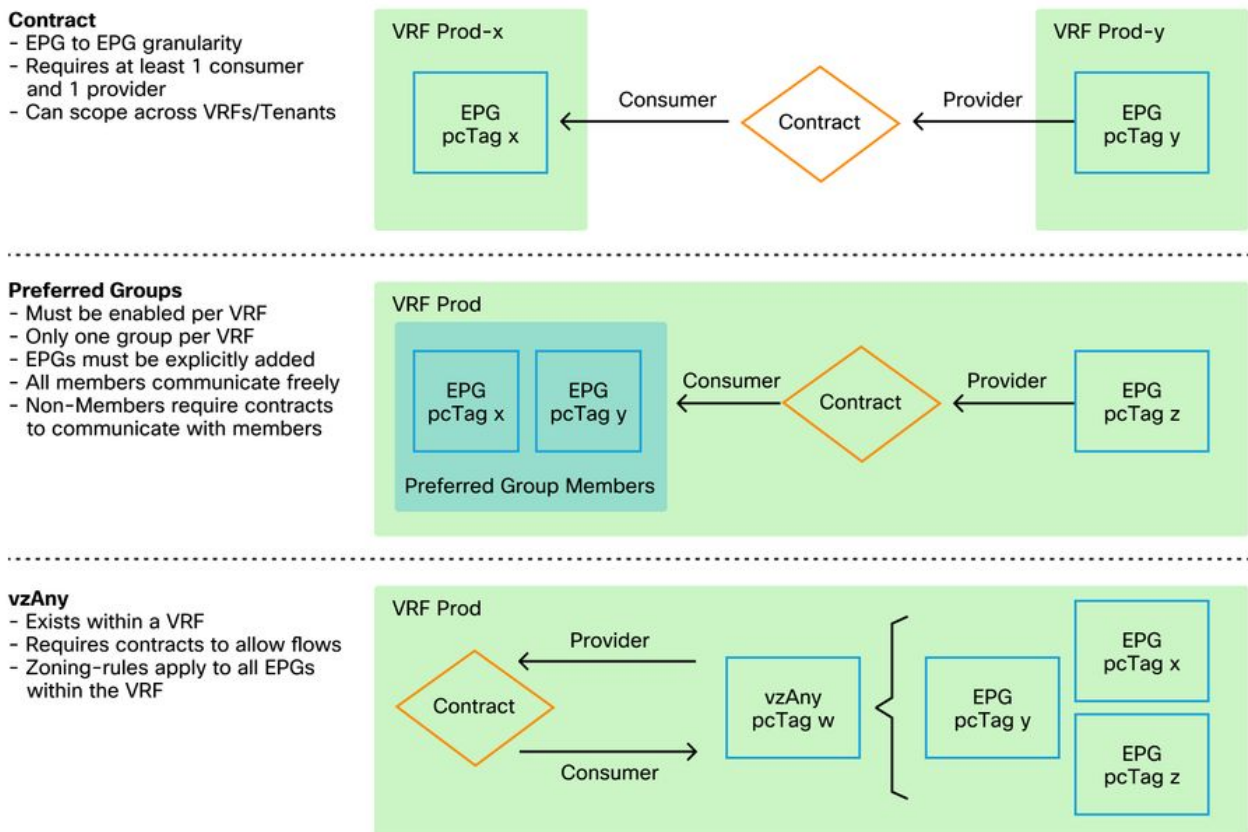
**Contract**
- EPG to EPG granularity
- Requires at least 1 consumer and 1 provider
- Can scope across VRFs/Tenants

VRF Prod-x

EPG
pcTag x

Consumer

Contract

Provider

VRF Prod-y

EPG
pcTag y

**Preferred Groups**
- Must be enabled per VRF
- Only one group per VRF
- EPGs must be explicitly added
- All members communicate freely
- Non-Members require contracts to communicate with members

VRF Prod

EPG
pcTag x

EPG
pcTag y

Preferred Group Members

Consumer

Contract

Provider

EPG
pcTag z

**vzAny**
- Exists within a VRF
- Requires contracts to allow flows
- Zoning-rules apply to all EPGs within the VRF

VRF Prod

Provider

Contract

Consumer

vzAny
pcTag w

EPG
pcTag y

EPG
pcTag x

EPG
pcTag z